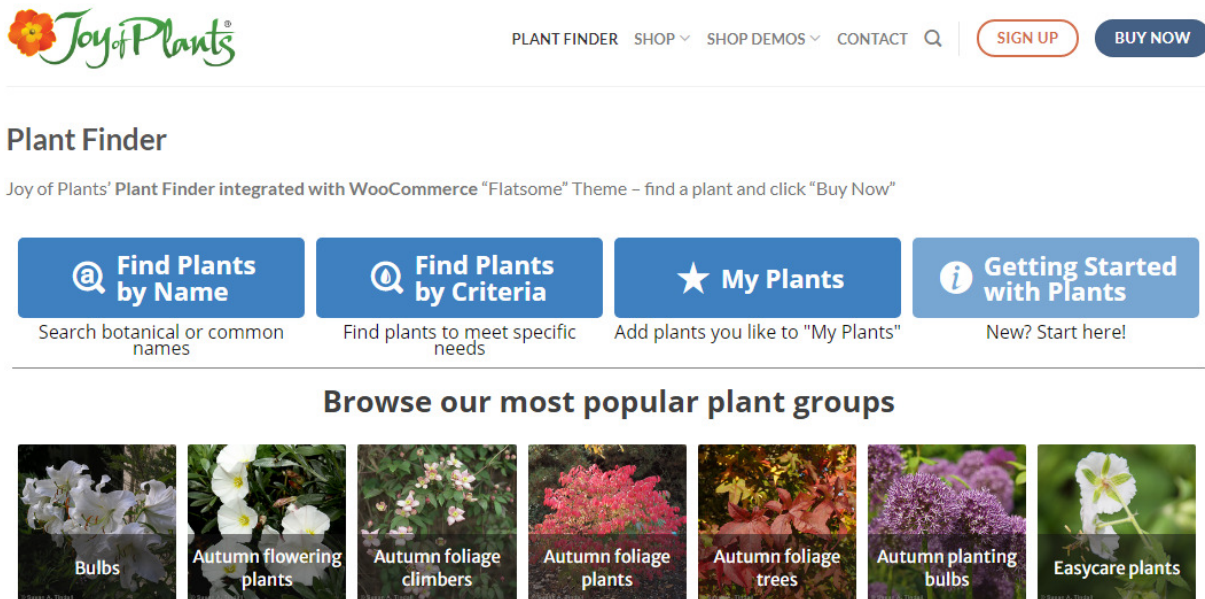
Joy of Plants®

PLANT FINDER SHOP SHOP DEMOS CONTACT SIGN UP BUY NOW

Plant Finder

Joy of Plants' **Plant Finder integrated with WooCommerce** "Flatsome" Theme – find a plant and click "Buy Now"

Find Plants by Name
Search botanical or common names

Find Plants by Criteria
Find plants to meet specific needs

My Plants
Add plants you like to "My Plants"

Getting Started with Plants
New? Start here!

Browse our most popular plant groups

Bulbs

Autumn flowering plants

Autumn foliage climbers

Autumn foliage plants

Autumn foliage trees

Autumn planting bulbs

Easycare plants